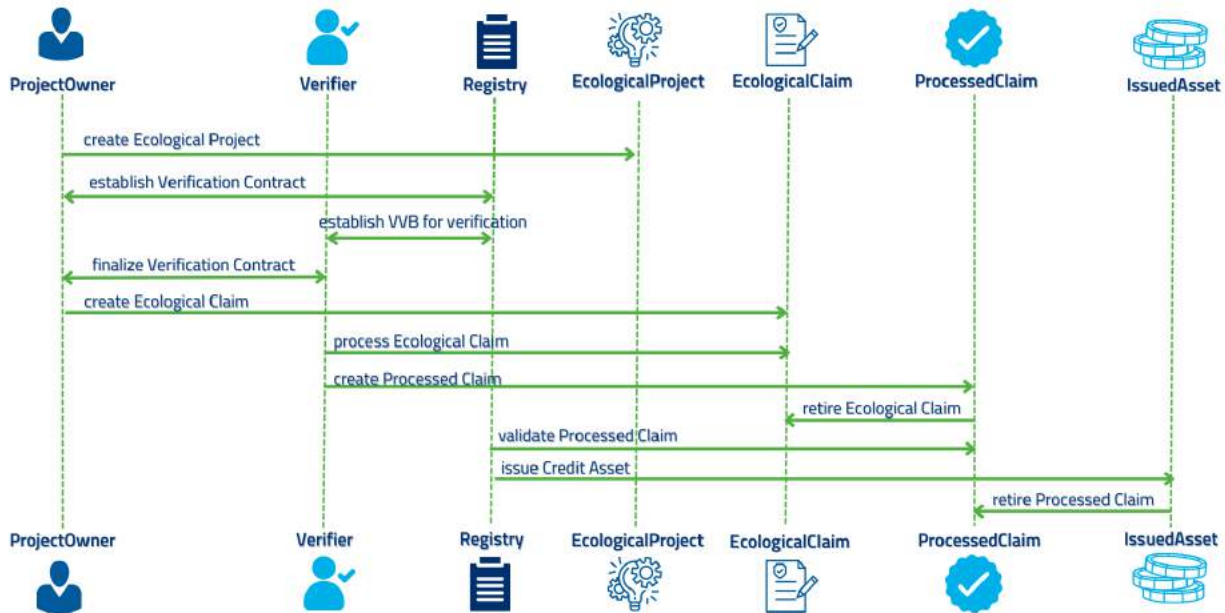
ProjectOwner

Verifier

Registry

EcologicalProject

EcologicalClaim

ProcessedClaim

IssuedAsset

create Ecological Project

establish Verification Contract

establish VVB for verification

finalize Verification Contract

create Ecological Claim

process Ecological Claim

create Processed Claim

retire Ecological Claim

validate Processed Claim

issue Credit Asset

retire Processed Claim

ProjectOwner

Verifier

Registry

EcologicalProject

EcologicalClaim

ProcessedClaim

IssuedAsset